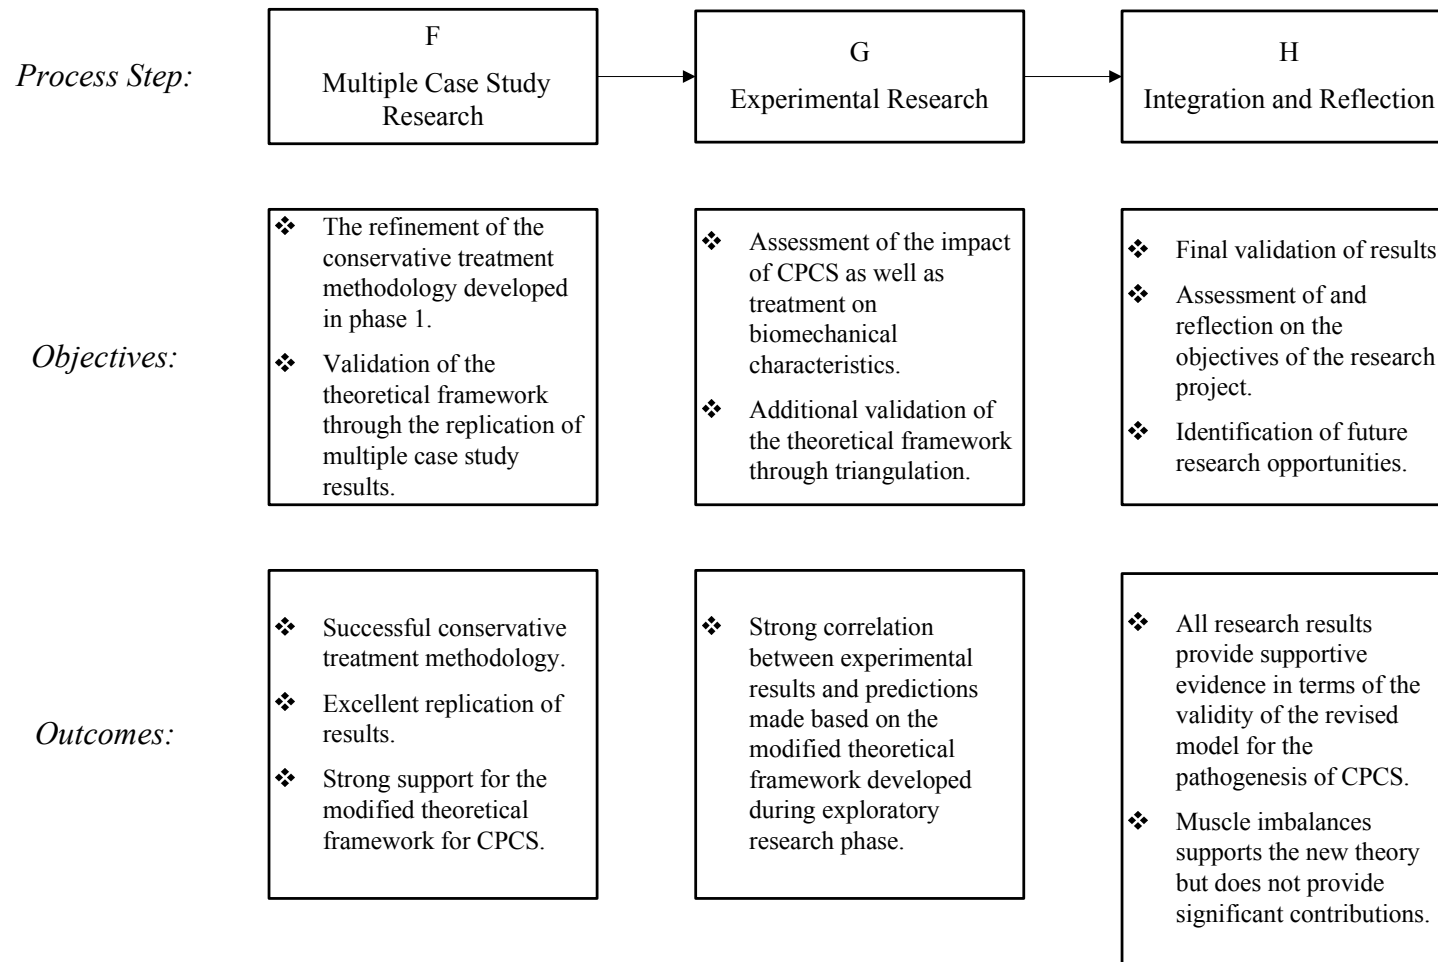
Process Step:

F
Multiple Case Study Research

G
Experimental Research

H
Integration and Reflection

Objectives:

❖ The refinement of the conservative treatment methodology developed in phase 1.
❖ Validation of the theoretical framework through the replication of multiple case study results.

❖ Assessment of the impact of CPCS as well as treatment on biomechanical characteristics.
❖ Additional validation of the theoretical framework through triangulation.

❖ Final validation of results
❖ Assessment of and reflection on the objectives of the research project.
❖ Identification of future research opportunities.

Outcomes:

❖ Successful conservative treatment methodology.
❖ Excellent replication of results.
❖ Strong support for the modified theoretical framework for CPCS.

❖ Strong correlation between experimental results and predictions made based on the modified theoretical framework developed during exploratory research phase.

❖ All research results provide supportive evidence in terms of the validity of the revised model for the pathogenesis of CPCS.
❖ Muscle imbalances supports the new theory but does not provide significant contributions.